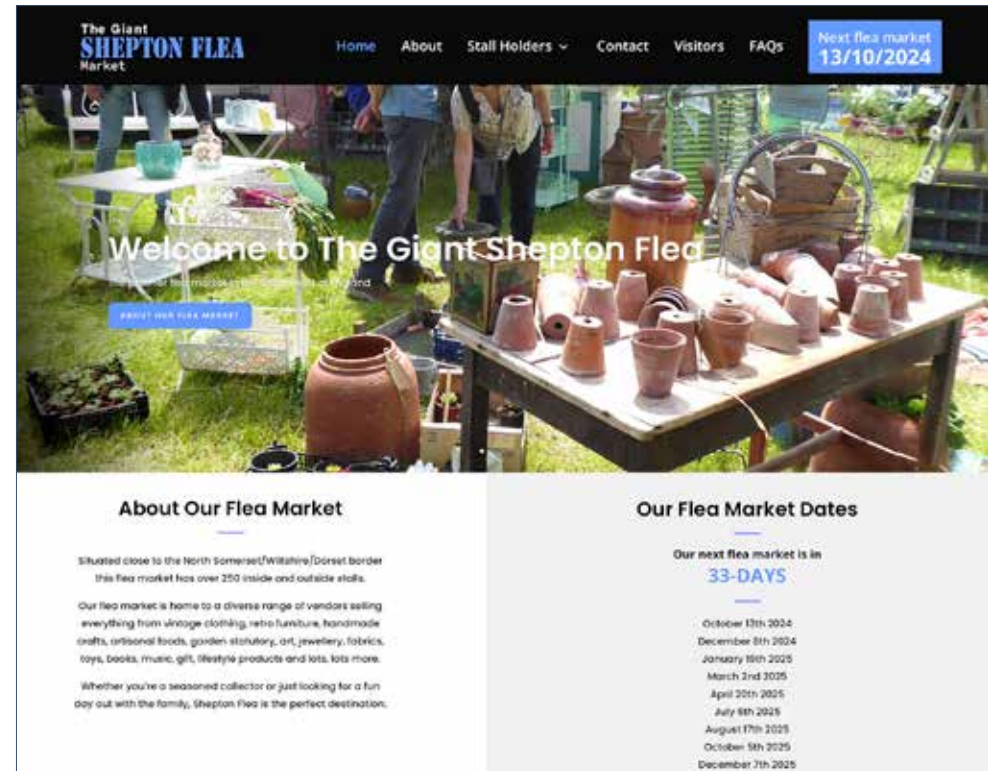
The Giant
SHEPTON FLEA
Market

Home About Stall Holders Contact Visitors FAQs

Next flea market
13/10/2024

Welcome to The Giant Shepton Flea

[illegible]

ABOUT OUR FLEA MARKET

About Our Flea Market

Situated close to the North Somerset/Wiltshire/Dorset border this flea market has over 250 inside and outside stalls.

Our flea market is home to a diverse range of vendors selling everything from vintage clothing, retro furniture, handmade crafts, artisanal foods, garden statutory, art, jewellery, fabrics, toys, books, music, gift, lifestyle products and lots, lots more.

Whether you're a seasoned collector or just looking for a fun day out with the family, Shepton Flea is the perfect destination.

Our Flea Market Dates

Our next flea market is in
33-DAYS

October 13th 2024
December 8th 2024
January 19th 2025
March 2nd 2025
April 20th 2025
July 6th 2025
August 17th 2025
October 5th 2025
December 7th 2025